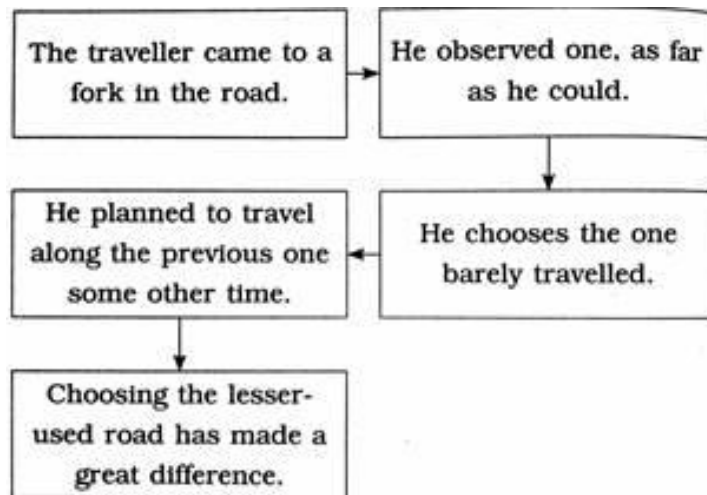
The traveller came to a fork in the road.

He observed one, as far as he could.

He chooses the one barely travelled.

He planned to travel along the previous one some other time.

Choosing the lesser-used road has made a great difference.